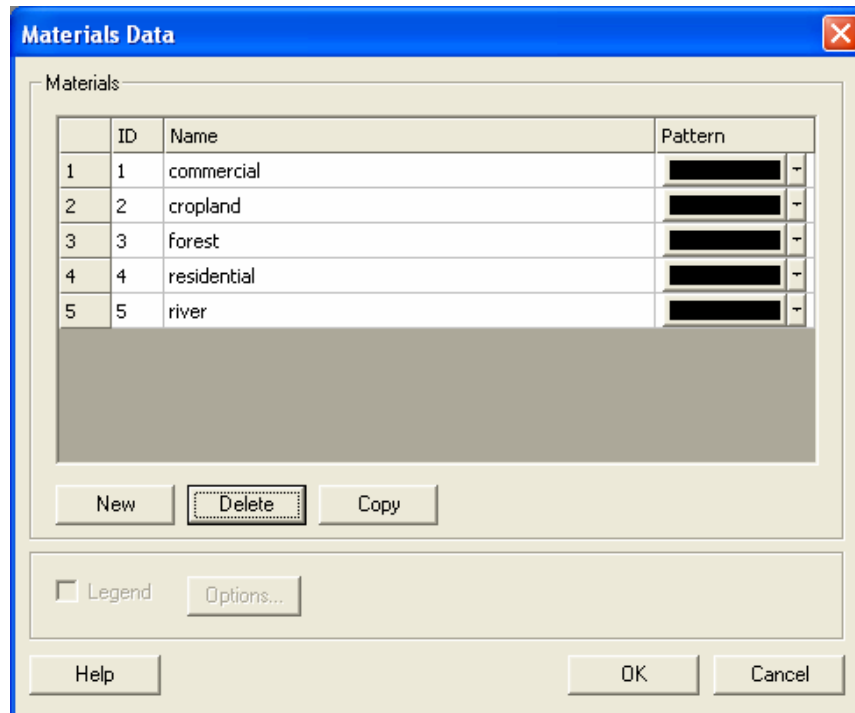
Materials Data

Materials

|   | ID | Name | Pattern |
|---|---|---|---|
| 1 | 1 | commercial | |
| 2 | 2 | cropland | |
| 3 | 3 | forest | |
| 4 | 4 | residential | |
| 5 | 5 | river | |

New Delete Copy

Legend Options...

Help OK Cancel